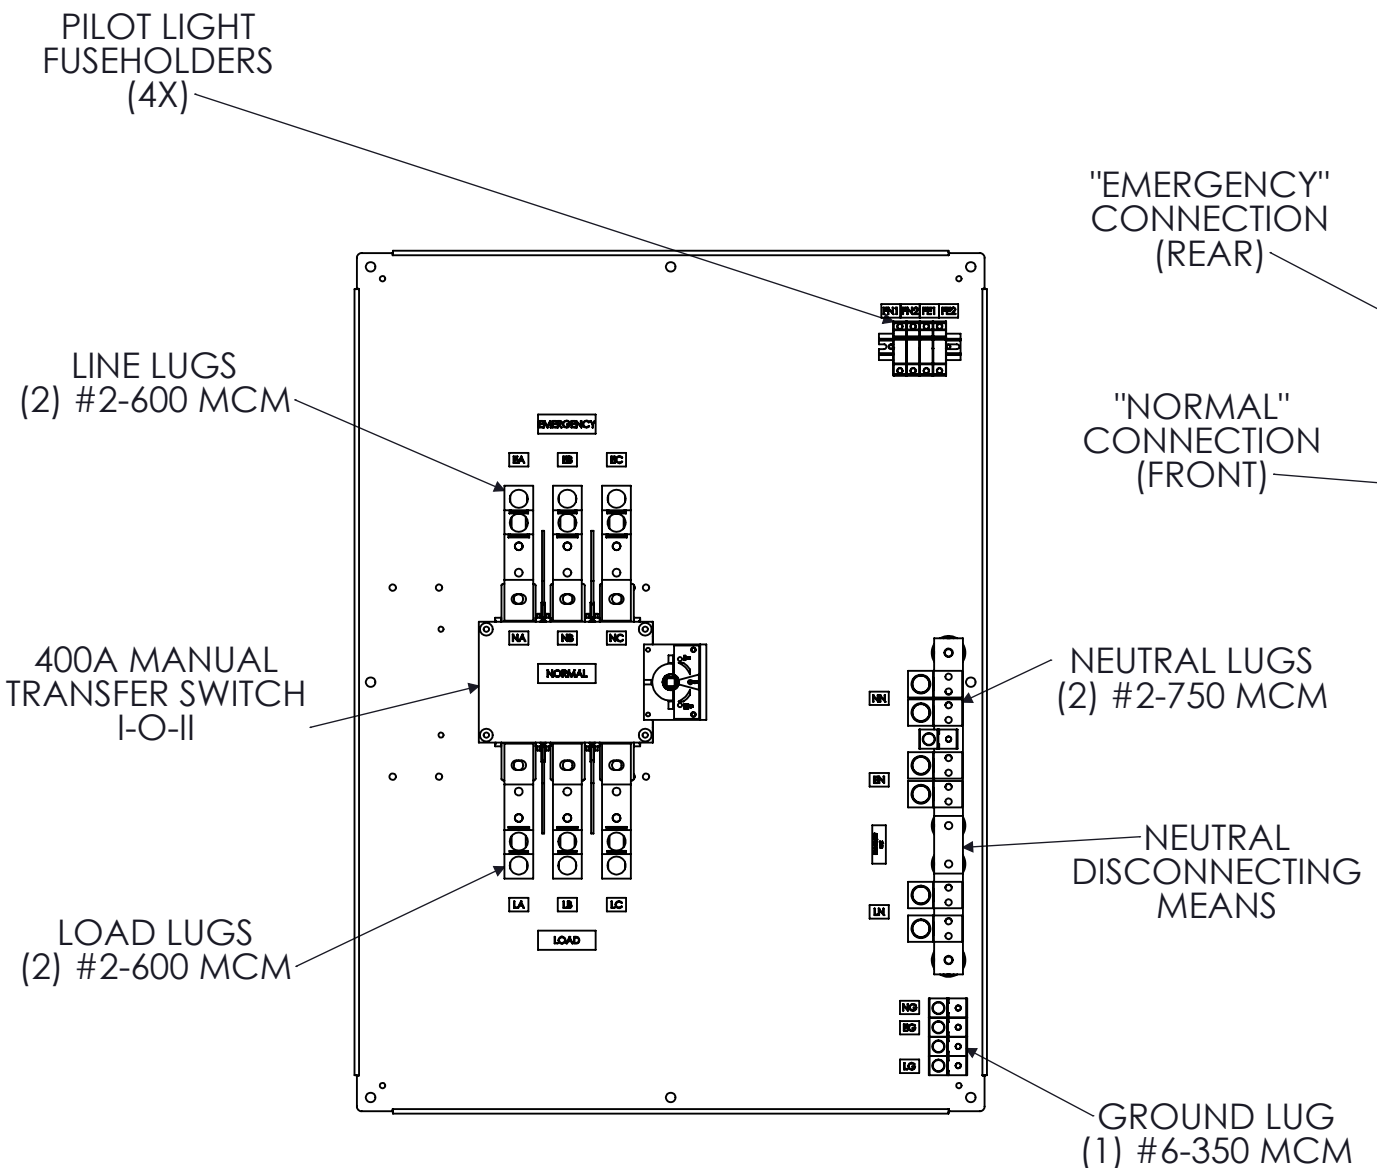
PILOT LIGHT FUSEHOLDERS (4X)

"EMERGENCY" CONNECTION (REAR)

FN1 FN2 FE1 FE2

LINE LUGS (2) #2-600 MCM

"NORMAL" CONNECTION (FRONT)

EMERGENCY

EA EB EC

NA NB NC

NORMAL

400A MANUAL TRANSFER SWITCH I-O-II

NEUTRAL LUGS (2) #2-750 MCM

NN

EN

NEUTRAL DISCONNECTING MEANS

LN

LA LB LC

LOAD

LOAD LUGS (2) #2-600 MCM

NG
EG
LG

GROUND LUG (1) #6-350 MCM